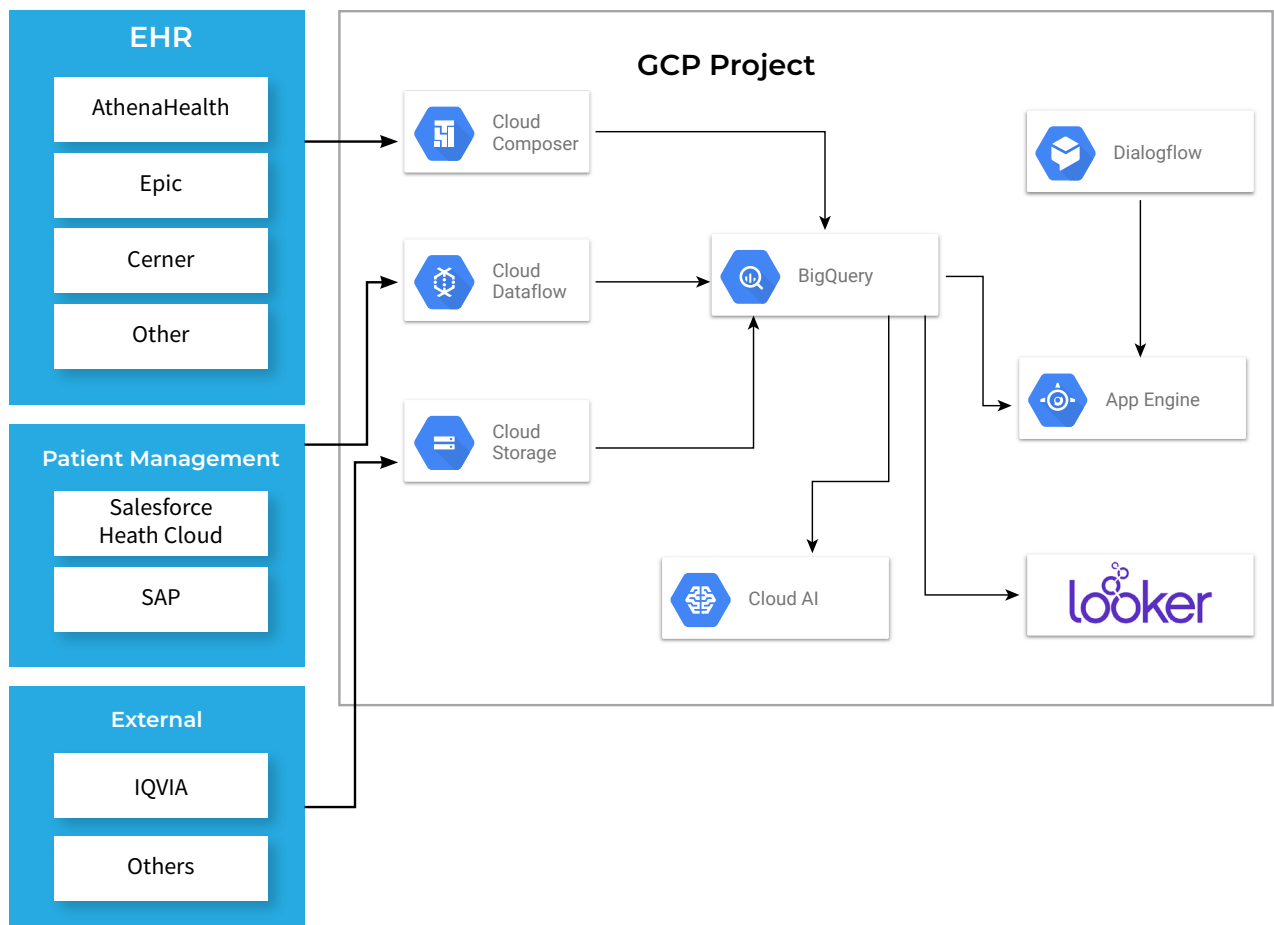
EHR

AthenaHealth

Epic

Cerner

Other

Patient Management

Salesforce Heath Cloud

SAP

External

IQVIA

Others

GCP Project

Cloud Composer

Cloud Dataflow

Cloud Storage

BigQuery

Dialogflow

App Engine

Cloud AI

looker